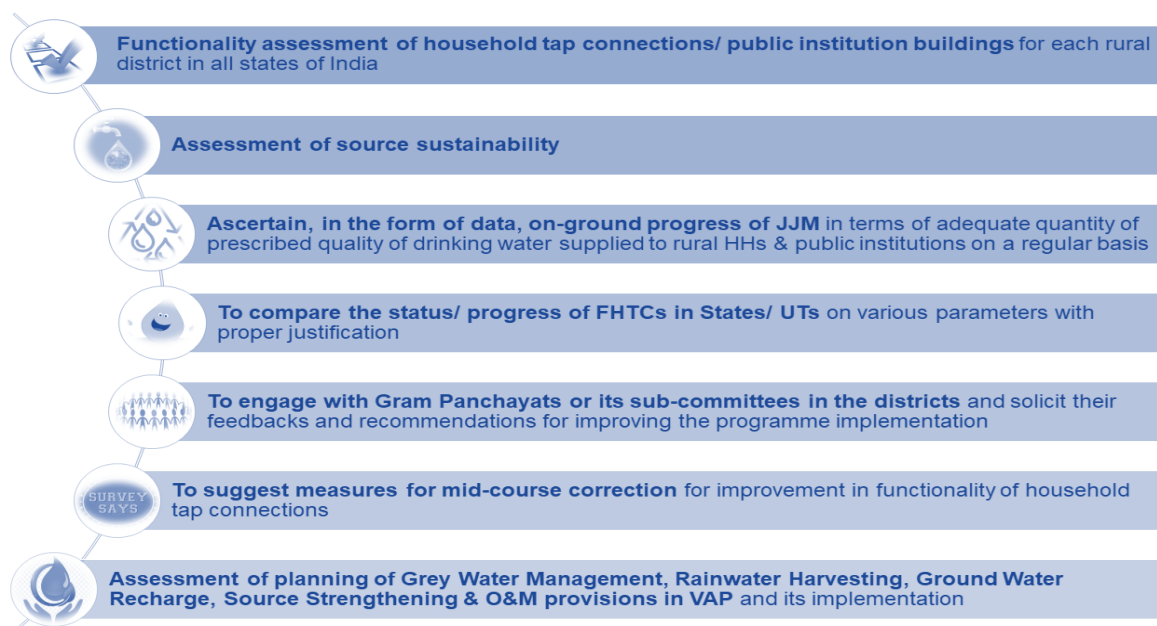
Functionality assessment of household tap connections/ public institution buildings for each rural district in all states of India

Assessment of source sustainability

Ascertain, in the form of data, on-ground progress of JJM in terms of adequate quantity of prescribed quality of drinking water supplied to rural HHs & public institutions on a regular basis

To compare the status/ progress of FHTCs in States/ UTs on various parameters with proper justification

To engage with Gram Panchayats or its sub-committees in the districts and solicit their feedbacks and recommendations for improving the programme implementation

SURVEY SAYS

To suggest measures for mid-course correction for improvement in functionality of household tap connections

Assessment of planning of Grey Water Management, Rainwater Harvesting, Ground Water Recharge, Source Strengthening & O&M provisions in VAP and its implementation